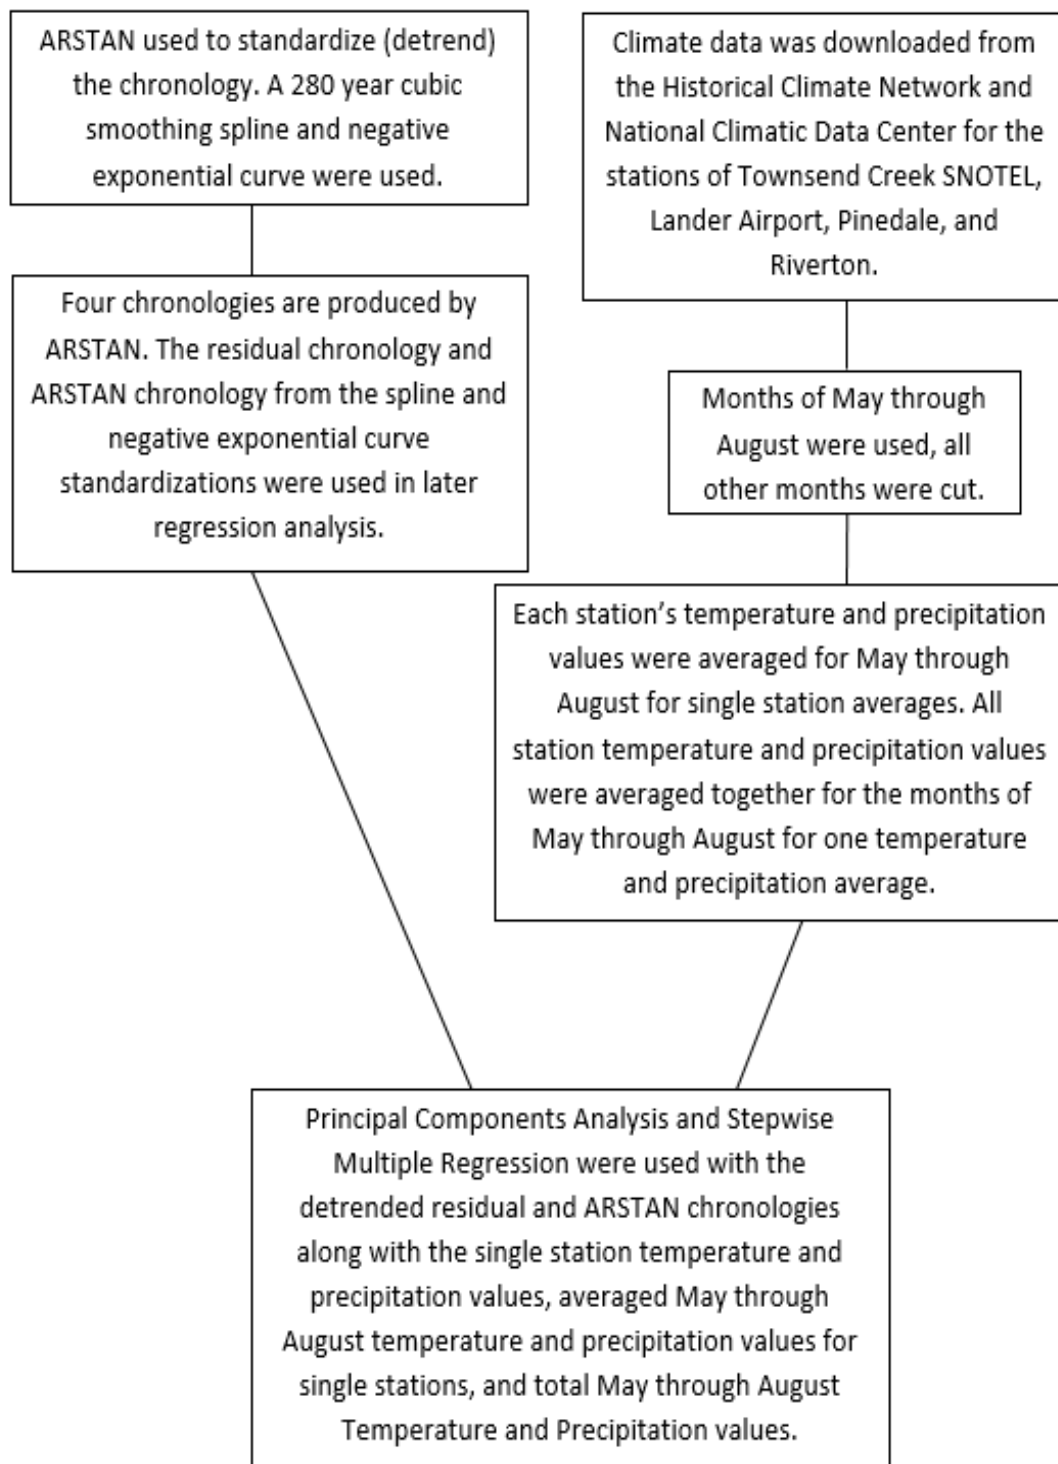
ARSTAN used to standardize (detrend) the chronology. A 280 year cubic smoothing spline and negative exponential curve were used.

Climate data was downloaded from the Historical Climate Network and National Climatic Data Center for the stations of Townsend Creek SNOTEL, Lander Airport, Pinedale, and Riverton.

Four chronologies are produced by ARSTAN. The residual chronology and ARSTAN chronology from the spline and negative exponential curve standardizations were used in later regression analysis.

Months of May through August were used, all other months were cut.

Each station's temperature and precipitation values were averaged for May through August for single station averages. All station temperature and precipitation values were averaged together for the months of May through August for one temperature and precipitation average.

Principal Components Analysis and Stepwise Multiple Regression were used with the detrended residual and ARSTAN chronologies along with the single station temperature and precipitation values, averaged May through August temperature and precipitation values for single stations, and total May through August Temperature and Precipitation values.